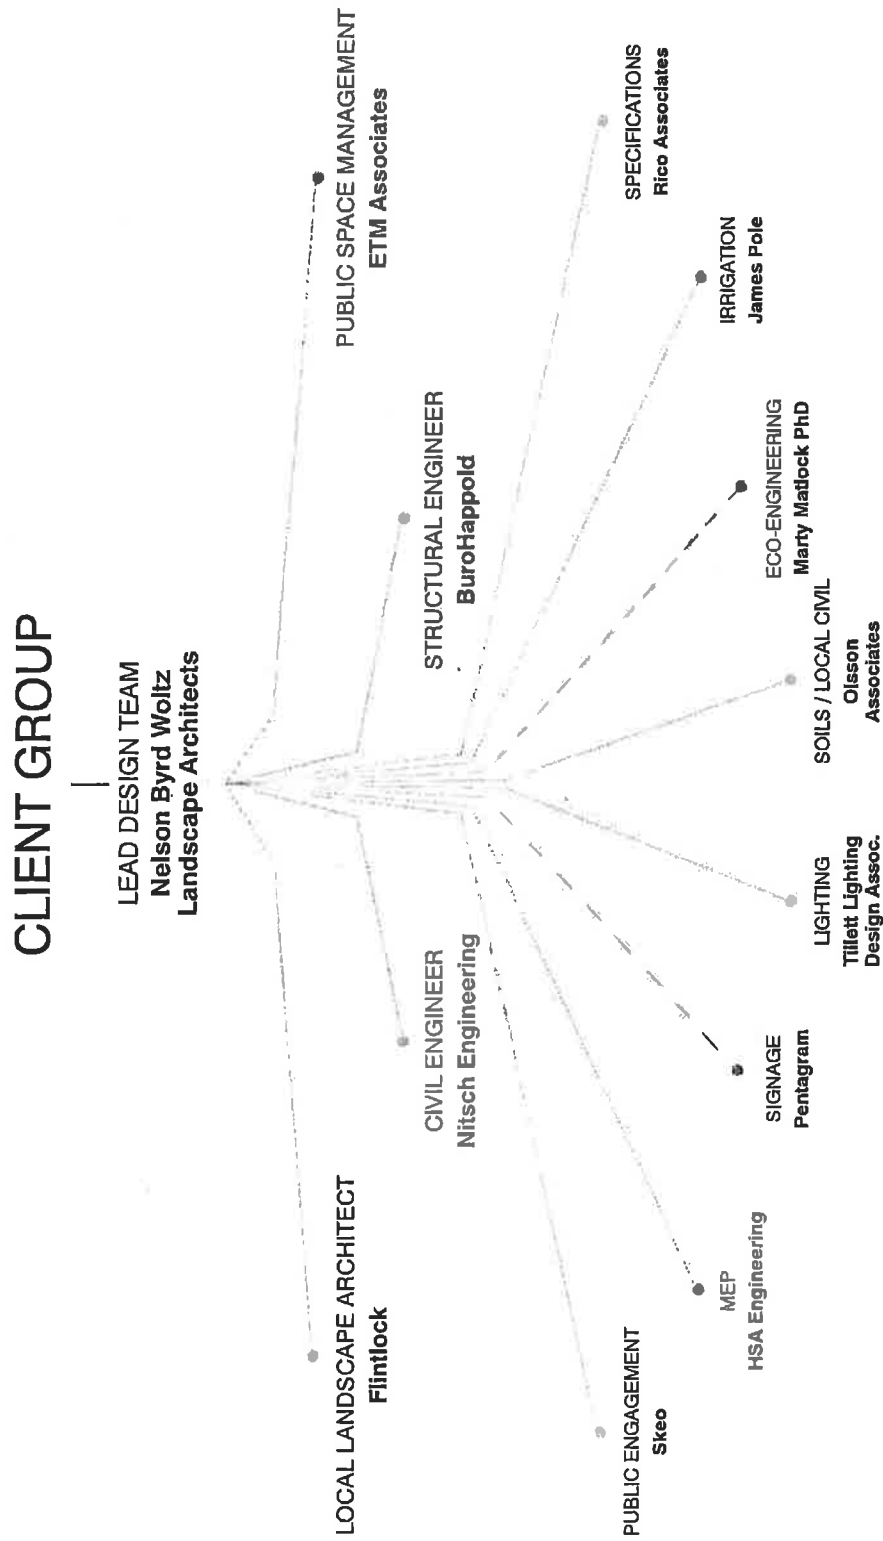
CLIENT GROUP

LEAD DESIGN TEAM
Nelson Byrd Woltz
Landscape Architects

PUBLIC SPACE MANAGEMENT
ETM Associates

STRUCTURAL ENGINEER
BuroHappold

SPECIFICATIONS
Rico Associates

IRRIGATION
James Pole

ECO-ENGINEERING
Marty Matlock PhD

SOILS / LOCAL CIVIL
Olsson Associates

LIGHTING
Tillett Lighting Design Assoc.

SIGNAGE
Pentagram

CIVIL ENGINEER
Nitsch Engineering

MEP
HSA Engineering

LOCAL LANDSCAPE ARCHITECT
Flintlock

PUBLIC ENGAGEMENT
Skeo